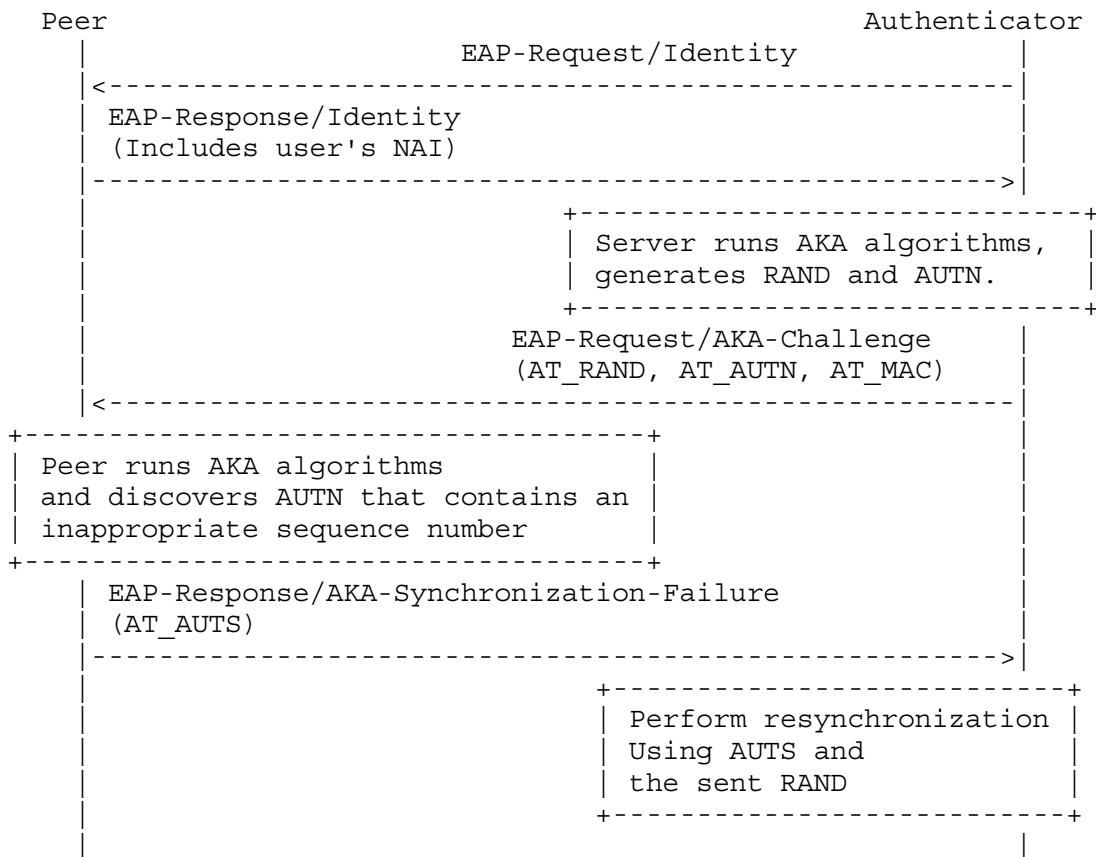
Peer                                                    Authenticator

EAP-Request/Identity

EAP-Response/Identity
(Includes user's NAI)

Server runs AKA algorithms,
generates RAND and AUTN.

EAP-Request/AKA-Challenge
(AT_RAND, AT_AUTN, AT_MAC)

Peer runs AKA algorithms
and discovers AUTN that contains an
inappropriate sequence number

EAP-Response/AKA-Synchronization-Failure
(AT_AUTS)

Perform resynchronization
Using AUTS and
the sent RAND